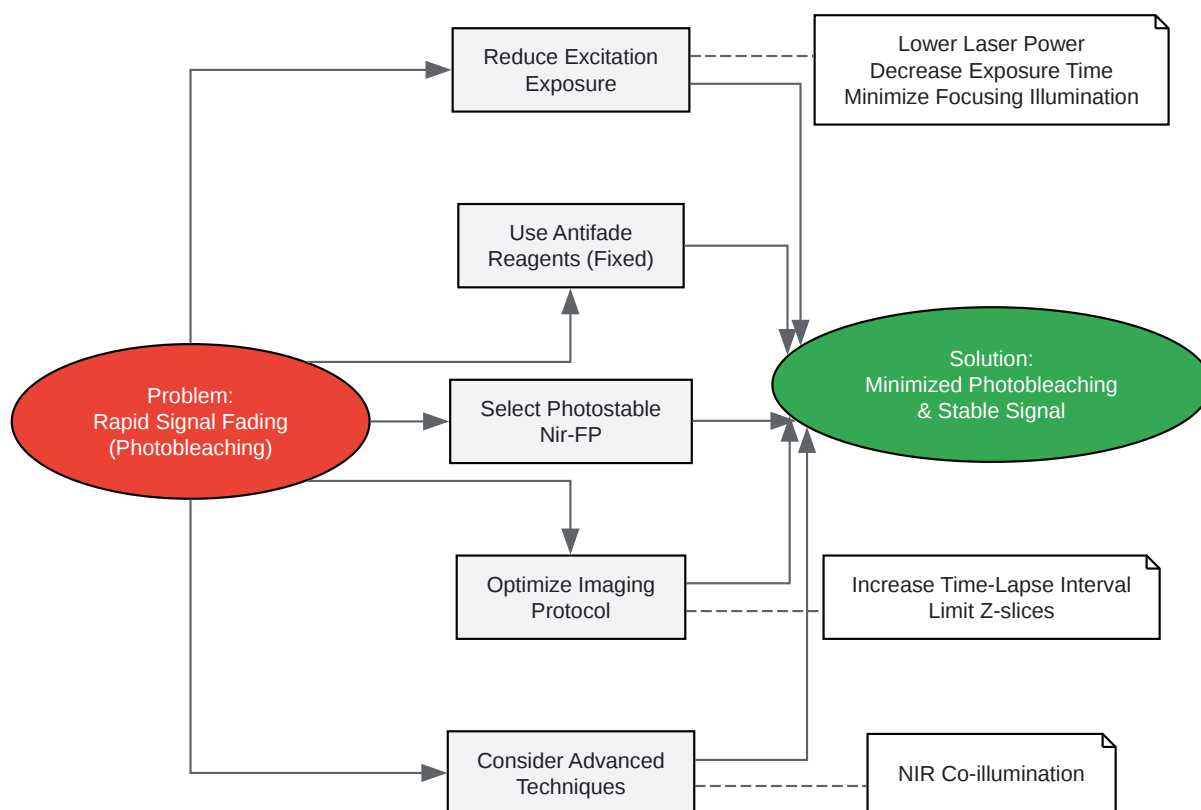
Reduce Excitation Exposure

Lower Laser Power
Decrease Exposure Time
Minimize Focusing Illumination

Use Antifade Reagents (Fixed)

Problem:
Rapid Signal Fading
(Photobleaching)

Select Photostable Nir-FP

Solution:
Minimized Photobleaching
& Stable Signal

Optimize Imaging Protocol

Increase Time-Lapse Interval
Limit Z-slices

Consider Advanced Techniques

NIR Co-illumination